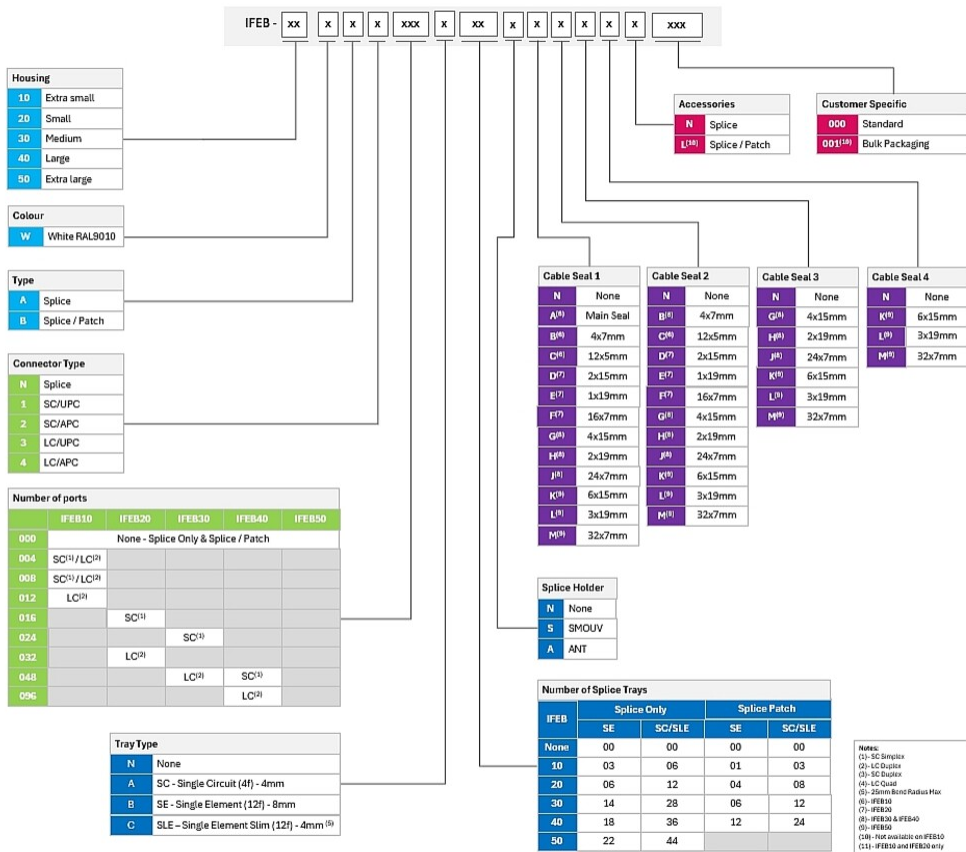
IFEB - xx x x x xxx x xx x x x x x x xxx

Housing

| 10 | Extra small |
|---|---|
| 20 | Small |
| 30 | Medium |
| 40 | Large |
| 50 | Extra large |

Colour

| W | White RAL9010 |
|---|---|

Type

| A | Splice |
|---|---|
| B | Splice / Patch |

Connector Type

| N | Splice |
|---|---|
| 1 | SC/UPC |
| 2 | SC/APC |
| 3 | LC/UPC |
| 4 | LC/APC |

Number of ports

| | IFEB10 | IFEB20 | IFEB30 | IFEB40 | IFEB50 |
|---|---|---|---|---|---|
| 000 | None - Splice Only & Splice / Patch | | | | |
| 004 | SC$^{(1)}$ / LC$^{(2)}$ | | | | |
| 008 | SC$^{(1)}$ / LC$^{(2)}$ | | | | |
| 012 | LC$^{(2)}$ | | | | |
| 016 | | SC$^{(1)}$ | | | |
| 024 | | | SC$^{(3)}$ | | |
| 032 | | LC$^{(2)}$ | | | |
| 048 | | | LC$^{(2)}$ | SC$^{(3)}$ | |
| 096 | | | | LC$^{(2)}$ | |

Tray Type

| N | None |
|---|---|
| A | SC - Single Circuit (4f) - 4mm |
| B | SE - Single Element (12f) - 8mm |
| C | SLE – Single Element Slim (12f) - 4mm$^{(5)}$ |

Accessories

| N | Splice |
|---|---|
| L$^{(10)}$ | Splice / Patch |

Customer Specific

| 000 | Standard |
|---|---|
| 001$^{(10)}$ | Bulk Packaging |

Cable Seal 1

| N | None |
|---|---|
| A$^{(6)}$ | Main Seal |
| B$^{(6)}$ | 4x7mm |
| C$^{(6)}$ | 12x5mm |
| D$^{(7)}$ | 2x15mm |
| E$^{(7)}$ | 1x19mm |
| F$^{(7)}$ | 16x7mm |
| G$^{(8)}$ | 4x15mm |
| H$^{(8)}$ | 2x19mm |
| J$^{(8)}$ | 24x7mm |
| K$^{(9)}$ | 6x15mm |
| L$^{(9)}$ | 3x19mm |
| M$^{(9)}$ | 32x7mm |

Cable Seal 2

| N | None |
|---|---|
| B$^{(6)}$ | 4x7mm |
| C$^{(6)}$ | 12x5mm |
| D$^{(7)}$ | 2x15mm |
| E$^{(7)}$ | 1x19mm |
| F$^{(7)}$ | 16x7mm |
| G$^{(8)}$ | 4x15mm |
| H$^{(8)}$ | 2x19mm |
| J$^{(8)}$ | 24x7mm |
| K$^{(9)}$ | 6x15mm |
| L$^{(9)}$ | 3x19mm |
| M$^{(9)}$ | 32x7mm |

Cable Seal 3

| N | None |
|---|---|
| G$^{(8)}$ | 4x15mm |
| H$^{(8)}$ | 2x19mm |
| J$^{(8)}$ | 24x7mm |
| K$^{(9)}$ | 6x15mm |
| L$^{(9)}$ | 3x19mm |
| M$^{(9)}$ | 32x7mm |

Cable Seal 4

| N | None |
|---|---|
| K$^{(9)}$ | 6x15mm |
| L$^{(9)}$ | 3x19mm |
| M$^{(9)}$ | 32x7mm |

Splice Holder

| N | None |
|---|---|
| S | SMOUV |
| A | ANT |

Number of Splice Trays

| IFEB | Splice Only SE | Splice Only SC/SLE | Splice Patch SE | Splice Patch SC/SLE |
|---|---|---|---|---|
| None | 00 | 00 | 00 | 00 |
| 10 | 03 | 06 | 01 | 03 |
| 20 | 06 | 12 | 04 | 08 |
| 30 | 14 | 28 | 06 | 12 |
| 40 | 18 | 36 | 12 | 24 |
| 50 | 22 | 44 | | |

Notes:
(1) - SC Simplex
(2) - LC Duplex
(3) - SC Duplex
(4) - LC Quad
(5) - 25mm Bend Radius Max
(6) - IFEB10
(7) - IFEB20
(8) - IFEB30 & IFEB40
(9) - IFEB50
(10) - Not available on IFEB10
(11) - IFEB10 and IFEB20 only